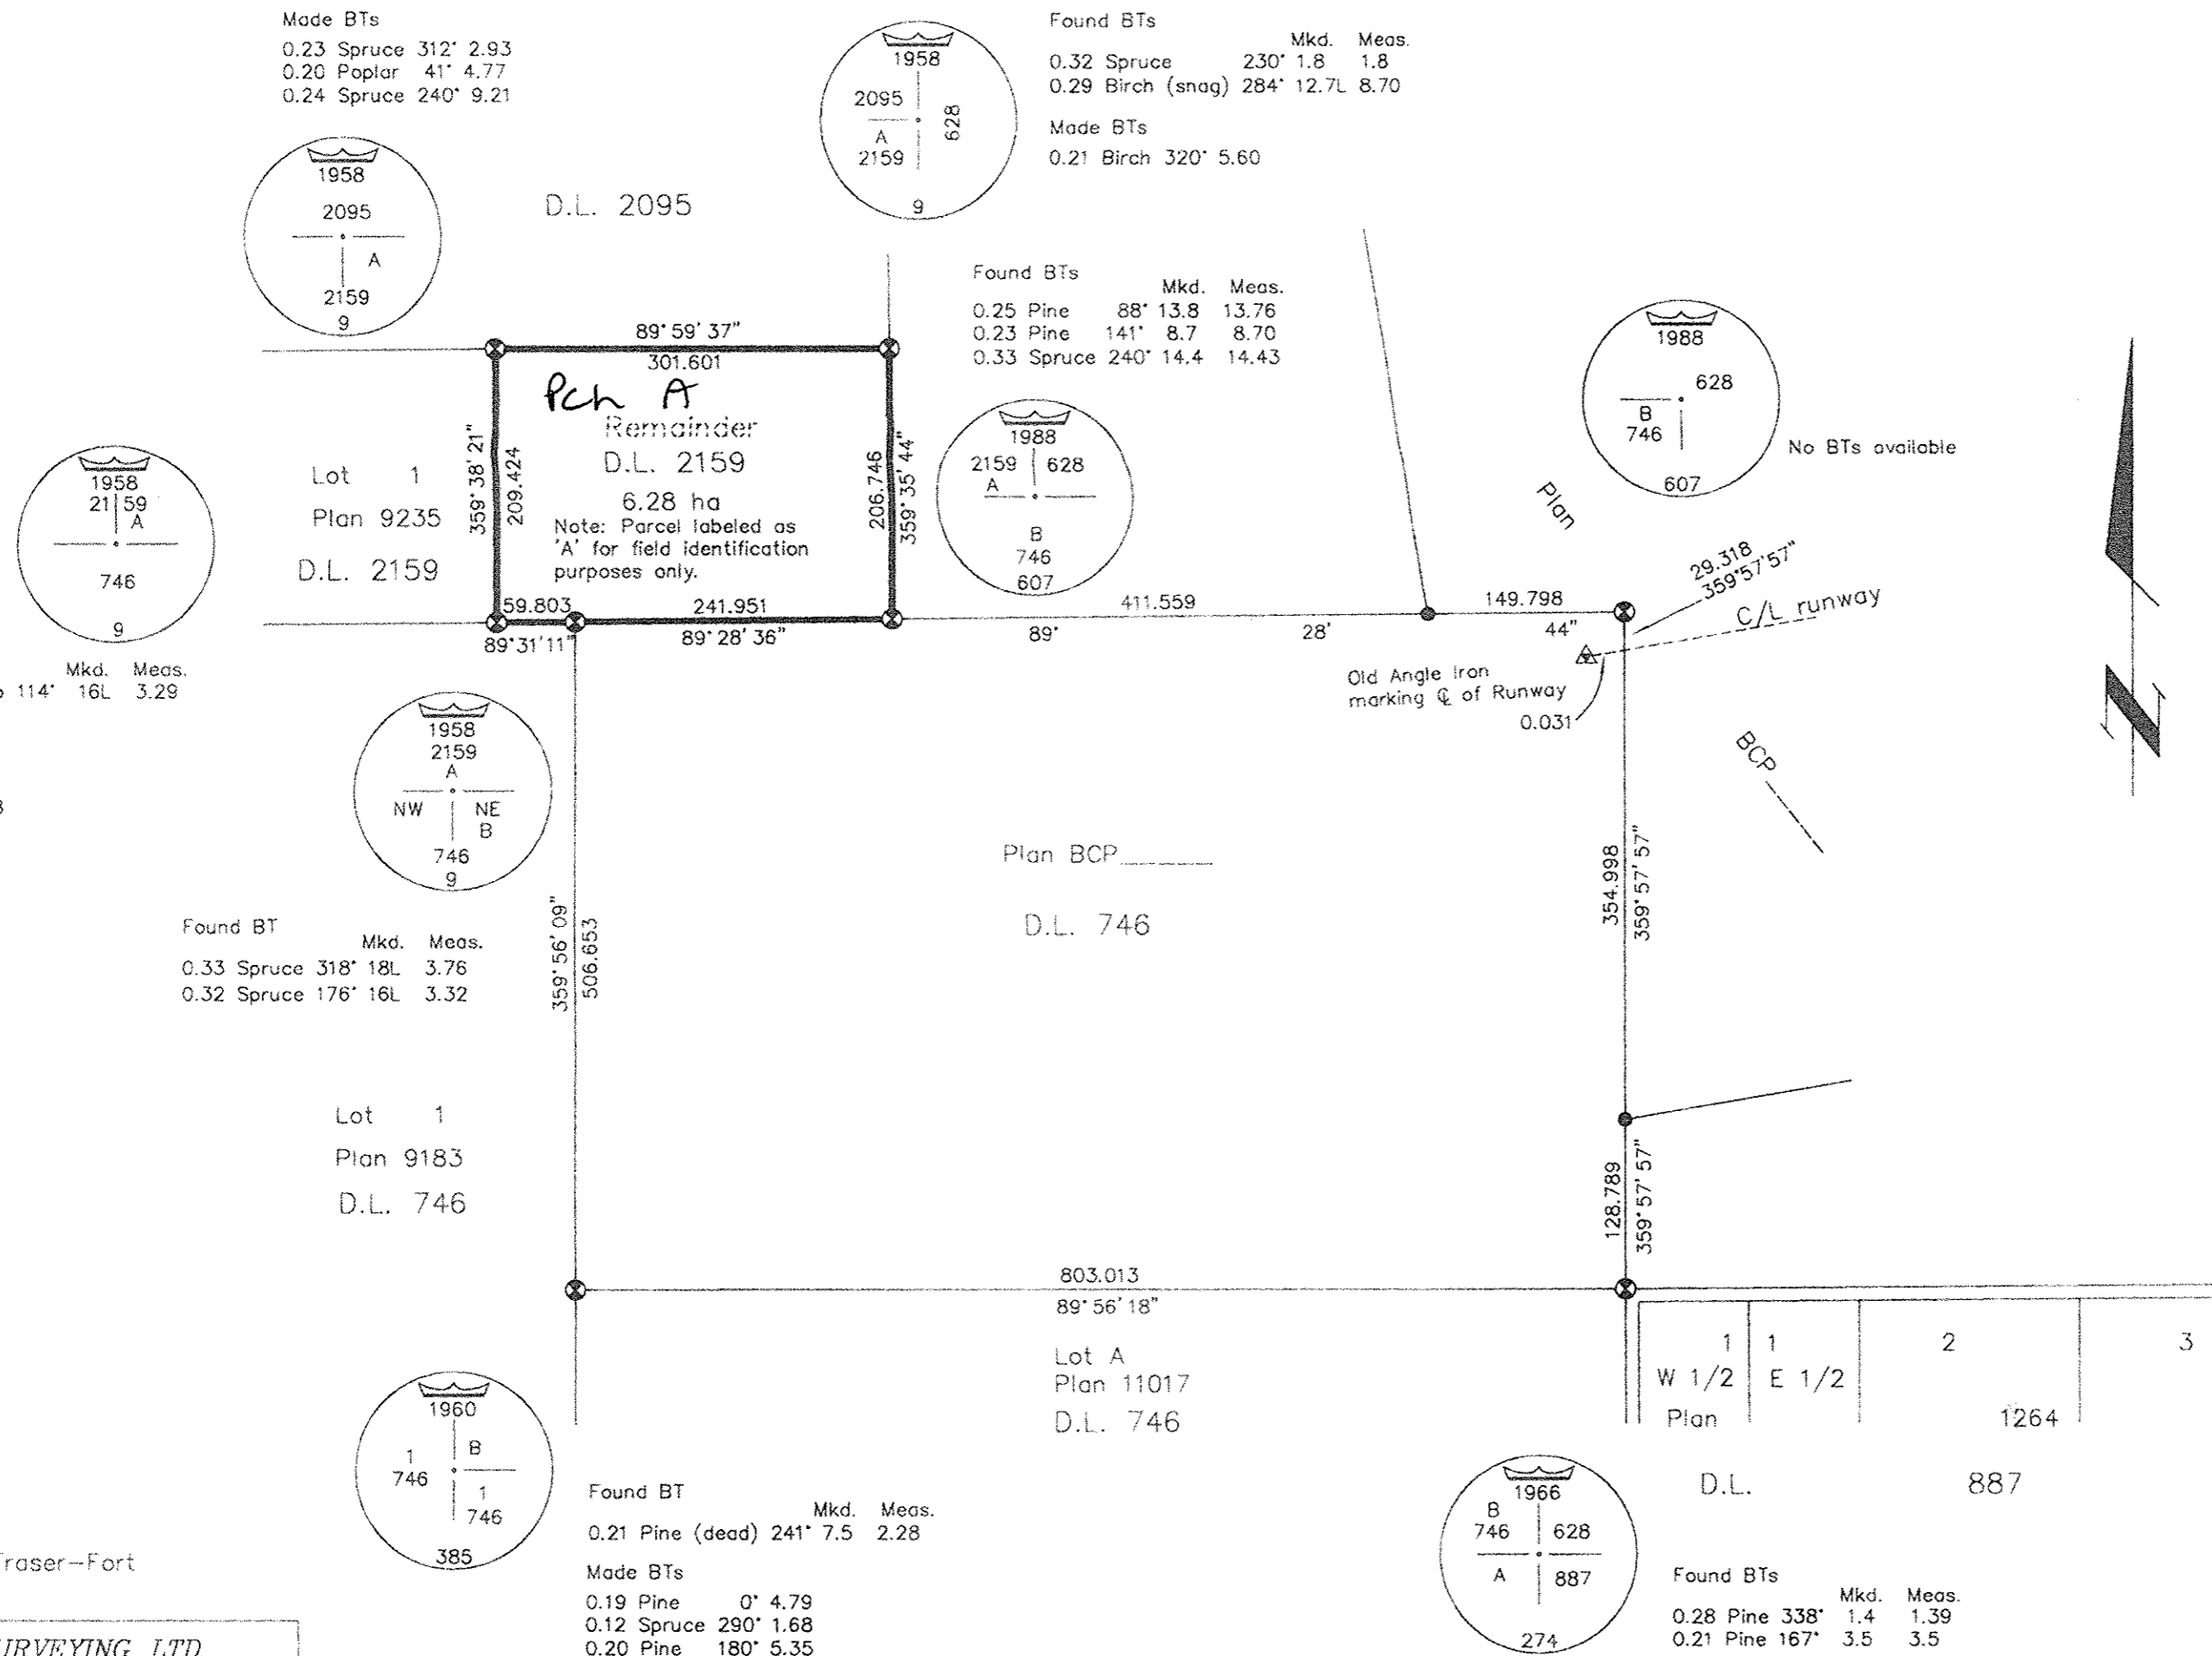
Made BTs
0.23 Spruce 312° 2.93
0.20 Poplar 41° 4.77
0.24 Spruce 240° 9.21

1958
2095
A
2159
9

1958
2095
A
2159
628
9

Found BTs
Mkd. Meas.
0.32 Spruce 230° 1.8 1.8
0.29 Birch (snag) 284° 12.7L 8.70

Made BTs
0.21 Birch 320° 5.60

D.L. 2095

Found BTs
Mkd. Meas.
0.25 Pine 88° 13.8 13.76
0.23 Pine 141° 8.7 8.70
0.33 Spruce 240° 14.4 14.43

1988
628
B
746
607

No BTs available

89° 59' 37"
301.601

Pch A
Remainder
D.L. 2159
6.28 ha
Note: Parcel labeled as 'A' for field identification purposes only.

359° 38' 21"
209.424
206.746
359° 35' 44"

1988
2159 628
A
B
746
607

1958
21 59
A
746
9

Lot 1
Plan 9235
D.L. 2159

Plan

29.318
359°57'57"
C/L runway

59.803
241.951
411.559
149.798
89°31'11"
89° 28' 36"
89° 28' 44"

Mkd. Meas.
114° 16L 3.29

Old Angle Iron marking ℄ of Runway
0.031

1958
2159
A
NW NE
B
746
9

BCP

Plan BCP______
D.L. 746

354.998
359° 57' 57"

Found BT
Mkd. Meas.
0.33 Spruce 318° 18L 3.76
0.32 Spruce 176° 16L 3.32

359° 56' 09"
506.653

Lot 1
Plan 9183
D.L. 746

128.789
359° 57' 57"

803.013
89° 56' 18"

Lot A
Plan 11017
D.L. 746

1 1 2 3
W 1/2 E 1/2
Plan 1264

1960
1 B
746
1
746
385

Found BT
Mkd. Meas.
0.21 Pine (dead) 241° 7.5 2.28

Made BTs
0.19 Pine 0° 4.79
0.12 Spruce 290° 1.68
0.20 Pine 180° 5.35

1966
B
746 628
A 887
274

D.L. 887

Found BTs
Mkd. Meas.
0.28 Pine 338° 1.4 1.39
0.21 Pine 167° 3.5 3.5

Fraser–Fort

URVEYING LTD